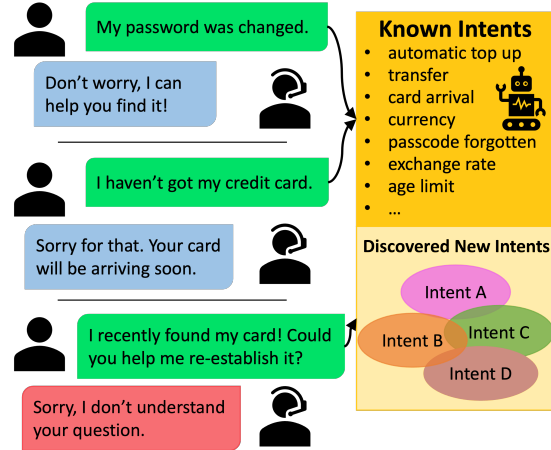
My password was changed.

Don’t worry, I can help you find it!

I haven’t got my credit card.

Sorry for that. Your card will be arriving soon.

I recently found my card! Could you help me re-establish it?

Sorry, I don’t understand your question.

Known Intents
- automatic top up
- transfer
- card arrival
- currency
- passcode forgotten
- exchange rate
- age limit
- …

Discovered New Intents
Intent A
Intent B
Intent C
Intent D